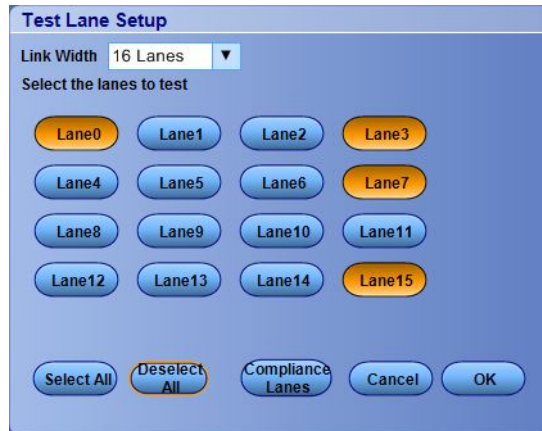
Test Lane Setup

Link Width 16 Lanes ▼

Select the lanes to test

Lane0 Lane1 Lane2 Lane3

Lane4 Lane5 Lane6 Lane7

Lane8 Lane9 Lane10 Lane11

Lane12 Lane13 Lane14 Lane15

Select All Deselect All Compliance Lanes Cancel OK